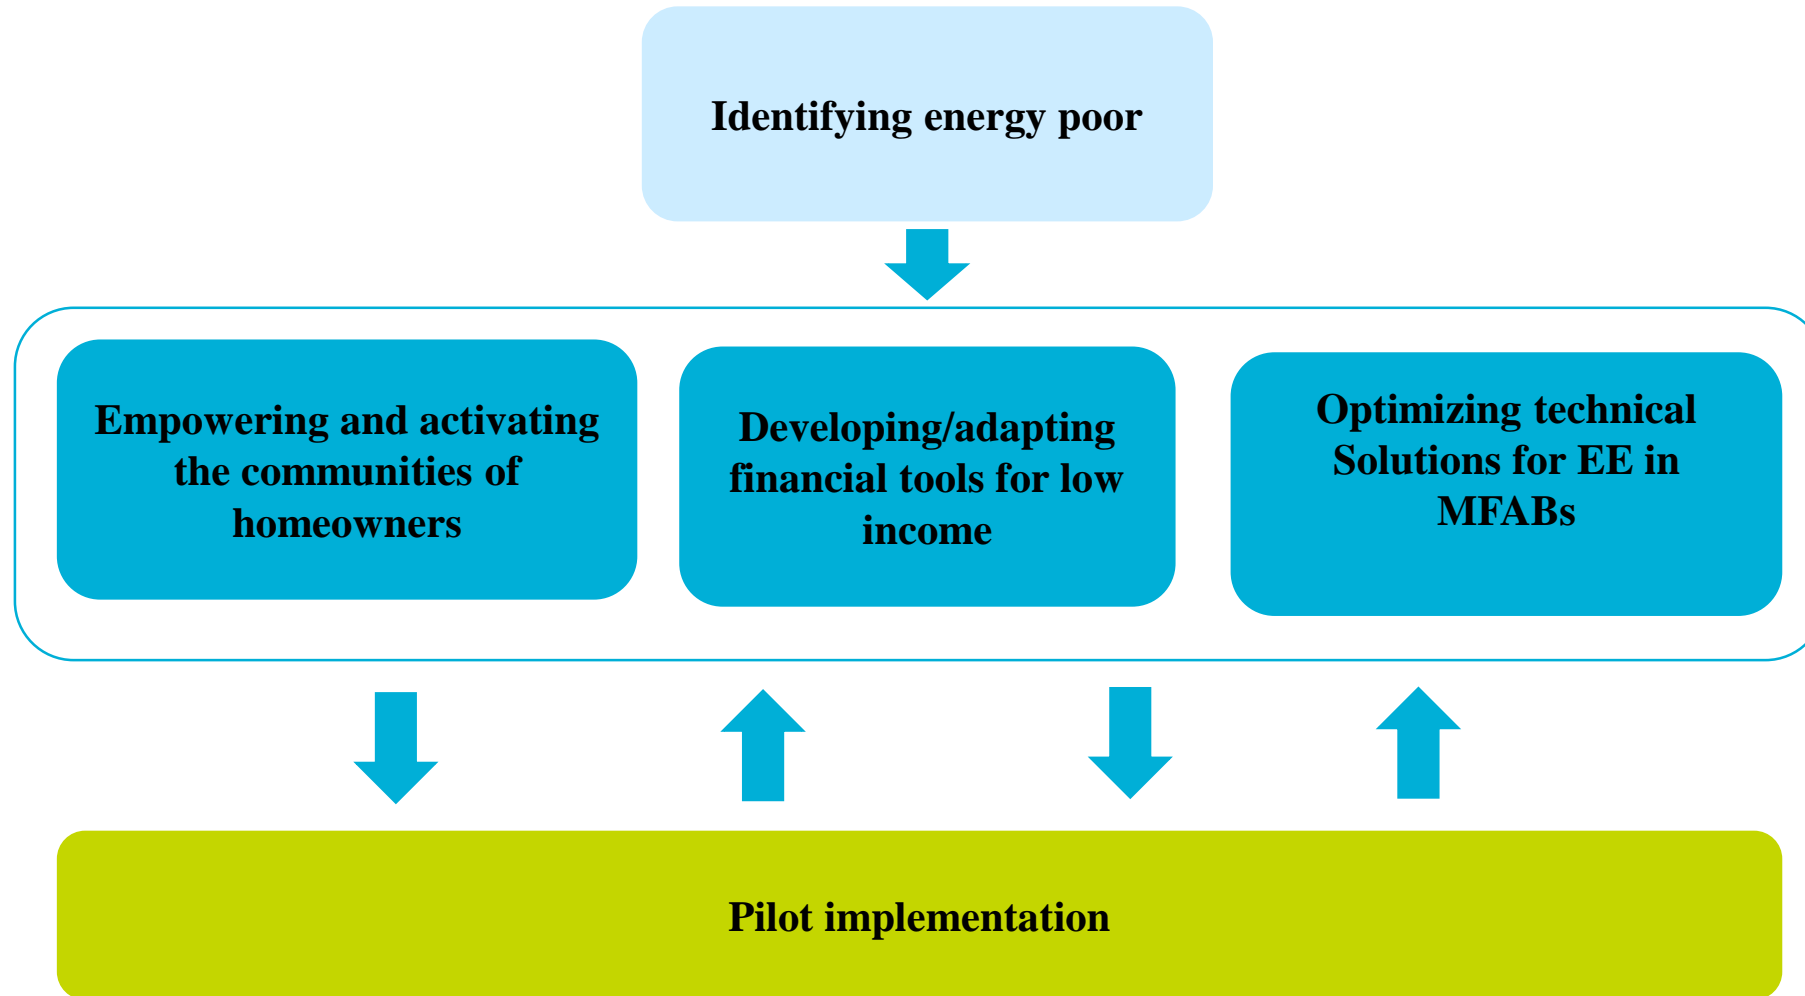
Identifying energy poor

Empowering and activating the communities of homeowners

Developing/adapting financial tools for low income

Optimizing technical Solutions for EE in MFABs

Pilot implementation